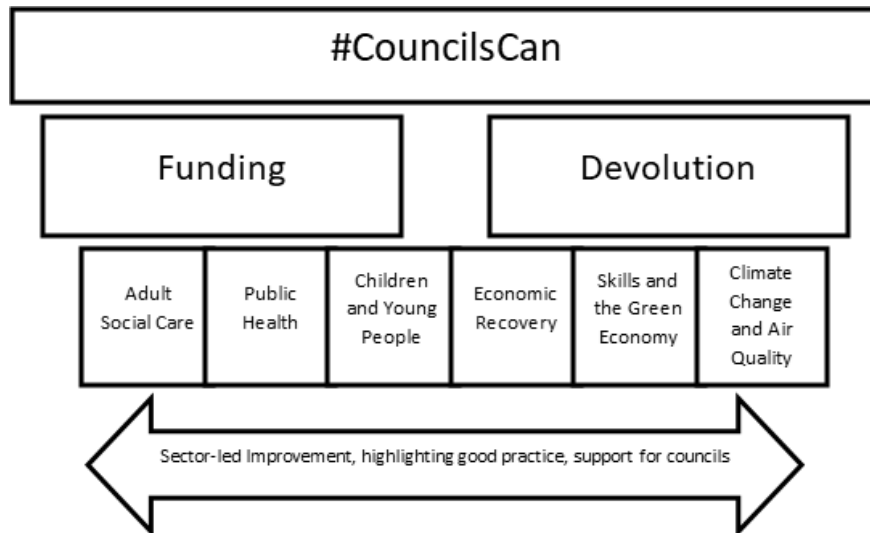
#CouncilsCan

Funding

Devolution

Adult Social Care

Public Health

Children and Young People

Economic Recovery

Skills and the Green Economy

Climate Change and Air Quality

Sector-led Improvement, highlighting good practice, support for councils